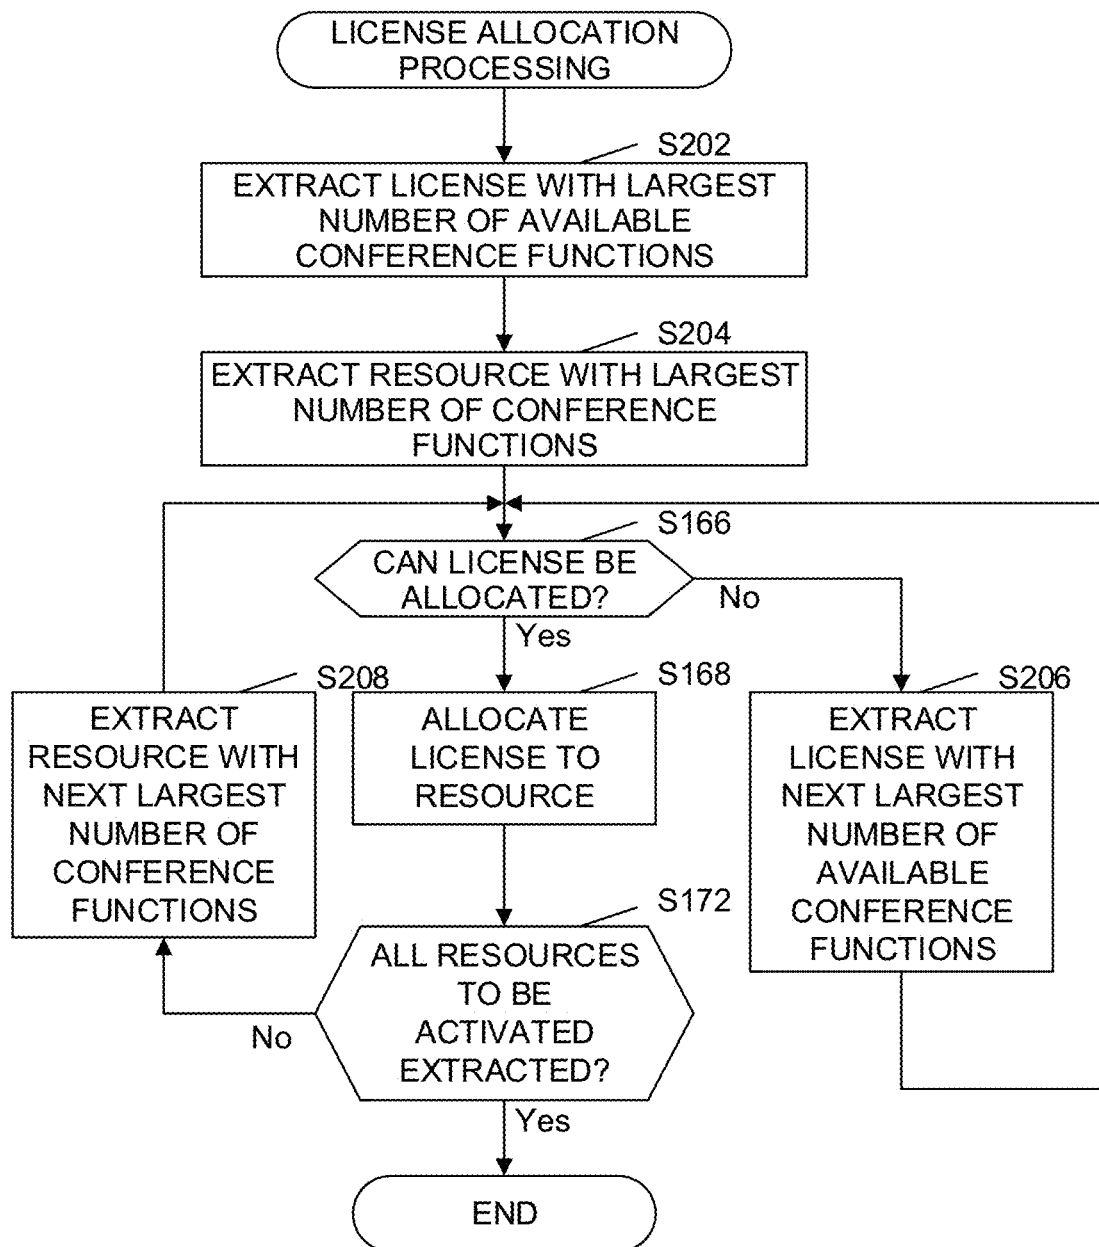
LICENSE ALLOCATION PROCESSING

S202

EXTRACT LICENSE WITH LARGEST NUMBER OF AVAILABLE CONFERENCE FUNCTIONS

S204

EXTRACT RESOURCE WITH LARGEST NUMBER OF CONFERENCE FUNCTIONS

S166

CAN LICENSE BE ALLOCATED?

No

Yes

S208

EXTRACT RESOURCE WITH NEXT LARGEST NUMBER OF CONFERENCE FUNCTIONS

S168

ALLOCATE LICENSE TO RESOURCE

S206

EXTRACT LICENSE WITH NEXT LARGEST NUMBER OF AVAILABLE CONFERENCE FUNCTIONS

S172

ALL RESOURCES TO BE ACTIVATED EXTRACTED?

No

Yes

END